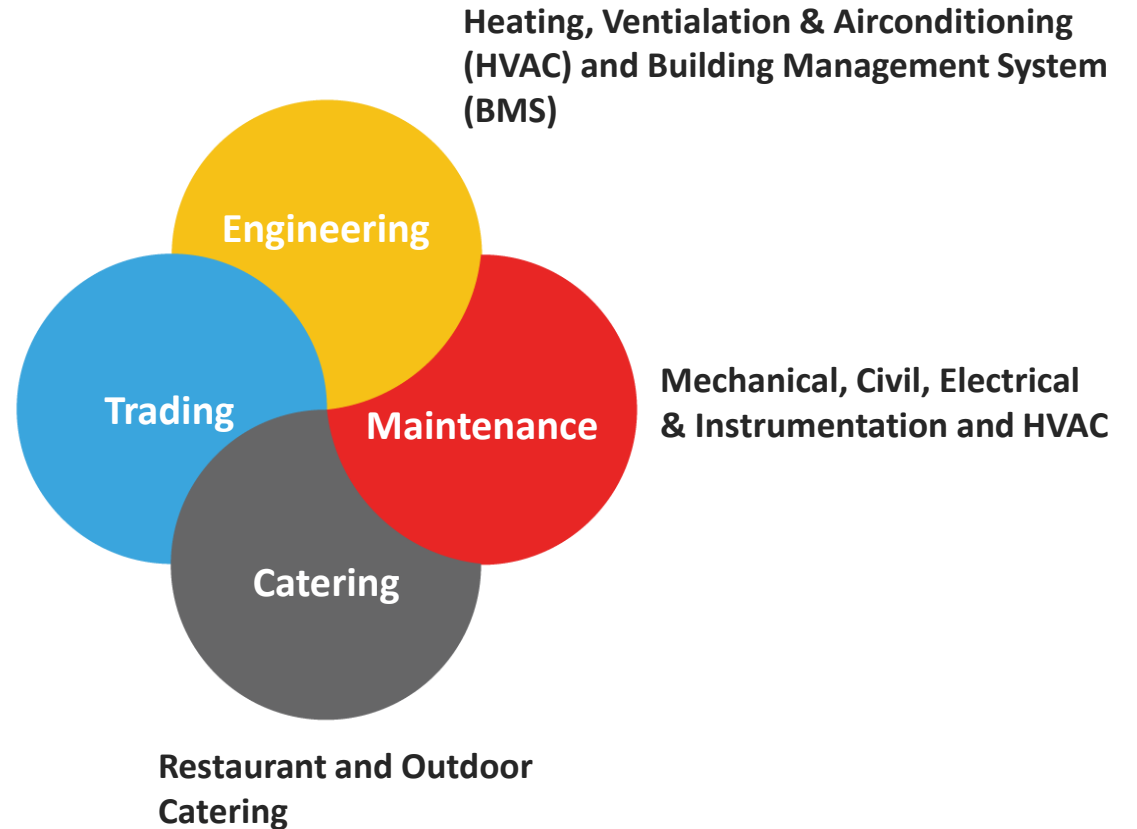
Heating, Ventialation & Airconditioning (HVAC) and Building Management System (BMS)

Engineering

Trading

Maintenance

Mechanical, Civil, Electrical & Instrumentation and HVAC

Catering

Restaurant and Outdoor Catering